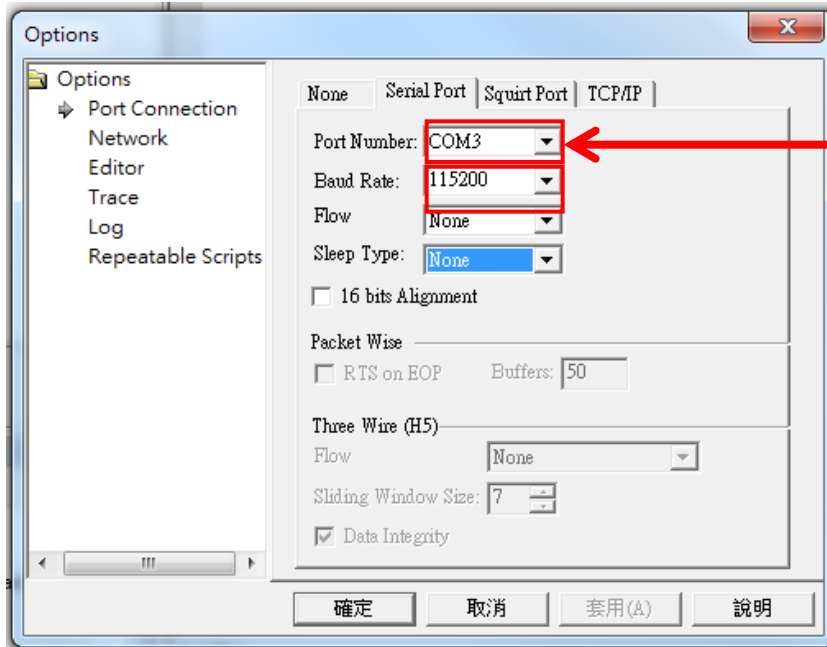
Options

Options
Port Connection
Network
Editor
Trace
Log
Repeatable Scripts

None | Serial Port | Squirt Port | TCP/IP

Port Number: COM3
Baud Rate: 115200
Flow None
Sleep Type: None
16 bits Alignment

Packet Wise
RTS on EOP Buffers: 50

Three Wire (H5)
Flow None
Sliding Window Size: 7
Data Integrity

確定 取消 套用(A) 說明